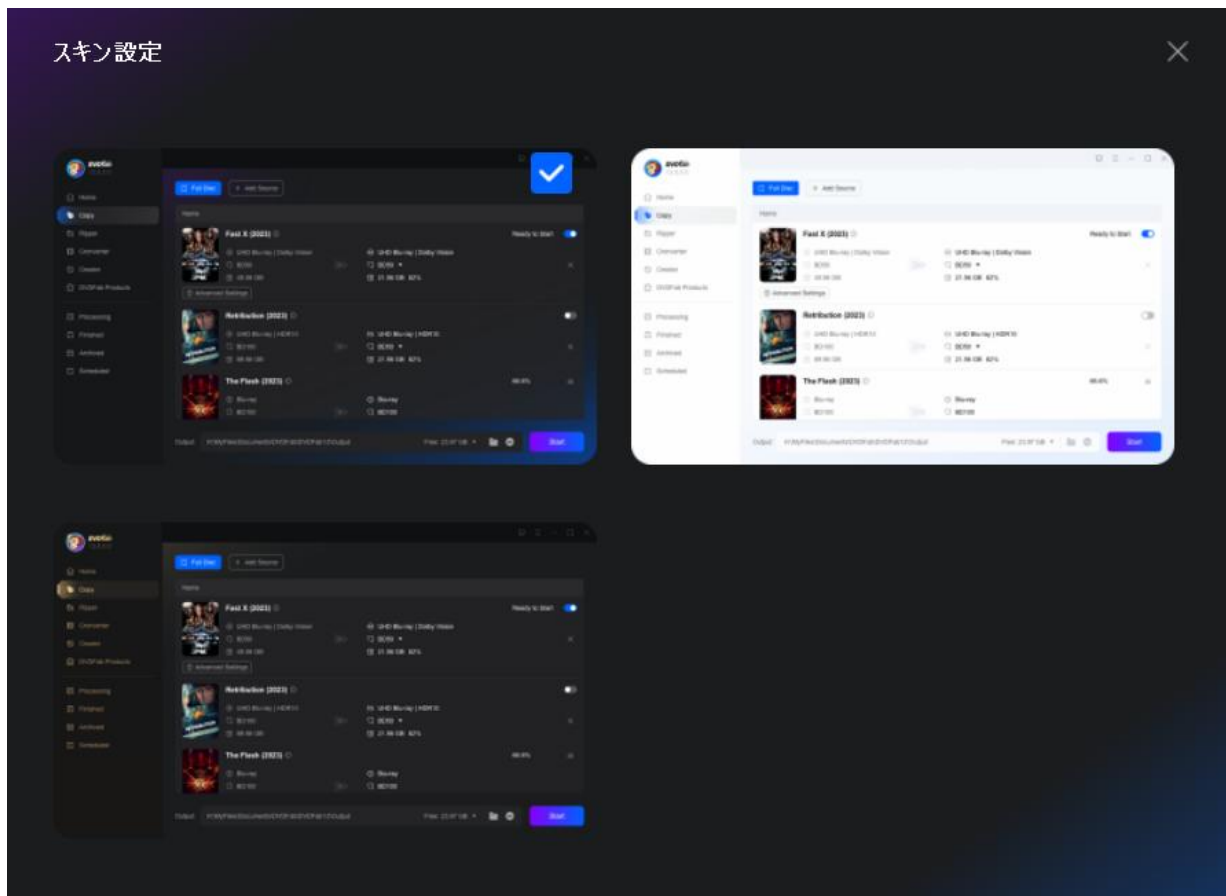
スキン設定

avetio

Home
Copy
Ripper
Converter
Creator
DVDFab Products

Processing
Finished
Archived
Scheduled

Full Disc
+ Add Source

Home

Fast X (2023)
Ready to Start
UHD Blu-ray | Dolby Vision
UHD Blu-ray | Dolby Vision
BD50
BD50
21.96 GB 82%
Advanced Settings

Retribution (2023)
UHD Blu-ray | HDR10
UHD Blu-ray | HDR10
BD100
BD50
21.96 GB 82%

The Flash (2023)
Blu-ray
Blu-ray
BD100
BD100

Output
Free: 23.97 GB
Start

avetio

Home
Copy
Ripper
Converter
Creator
DVDFab Products

Processing
Finished
Archived
Scheduled

Full Disc
+ Add Source

Home

Fast X (2023)
Ready to Start
UHD Blu-ray | Dolby Vision
UHD Blu-ray | Dolby Vision
BD50
BD50
21.96 GB 82%
Advanced Settings

Retribution (2023)
UHD Blu-ray | HDR10
UHD Blu-ray | HDR10
BD100
BD50
21.96 GB 82%

The Flash (2023)
Blu-ray
Blu-ray
BD100
BD100

Output
Free: 23.97 GB
Start

avetio

Home
Copy
Ripper
Converter
Creator
DVDFab Products

Processing
Finished
Archived
Scheduled

Full Disc
+ Add Source

Home

Fast X (2023)
Ready to Start
UHD Blu-ray | Dolby Vision
UHD Blu-ray | Dolby Vision
BD50
BD50
21.96 GB 82%
Advanced Settings

Retribution (2023)
UHD Blu-ray | HDR10
UHD Blu-ray | HDR10
BD100
BD50
21.96 GB 82%

The Flash (2023)
Blu-ray
Blu-ray
BD100
BD100

Output
Free: 23.97 GB
Start